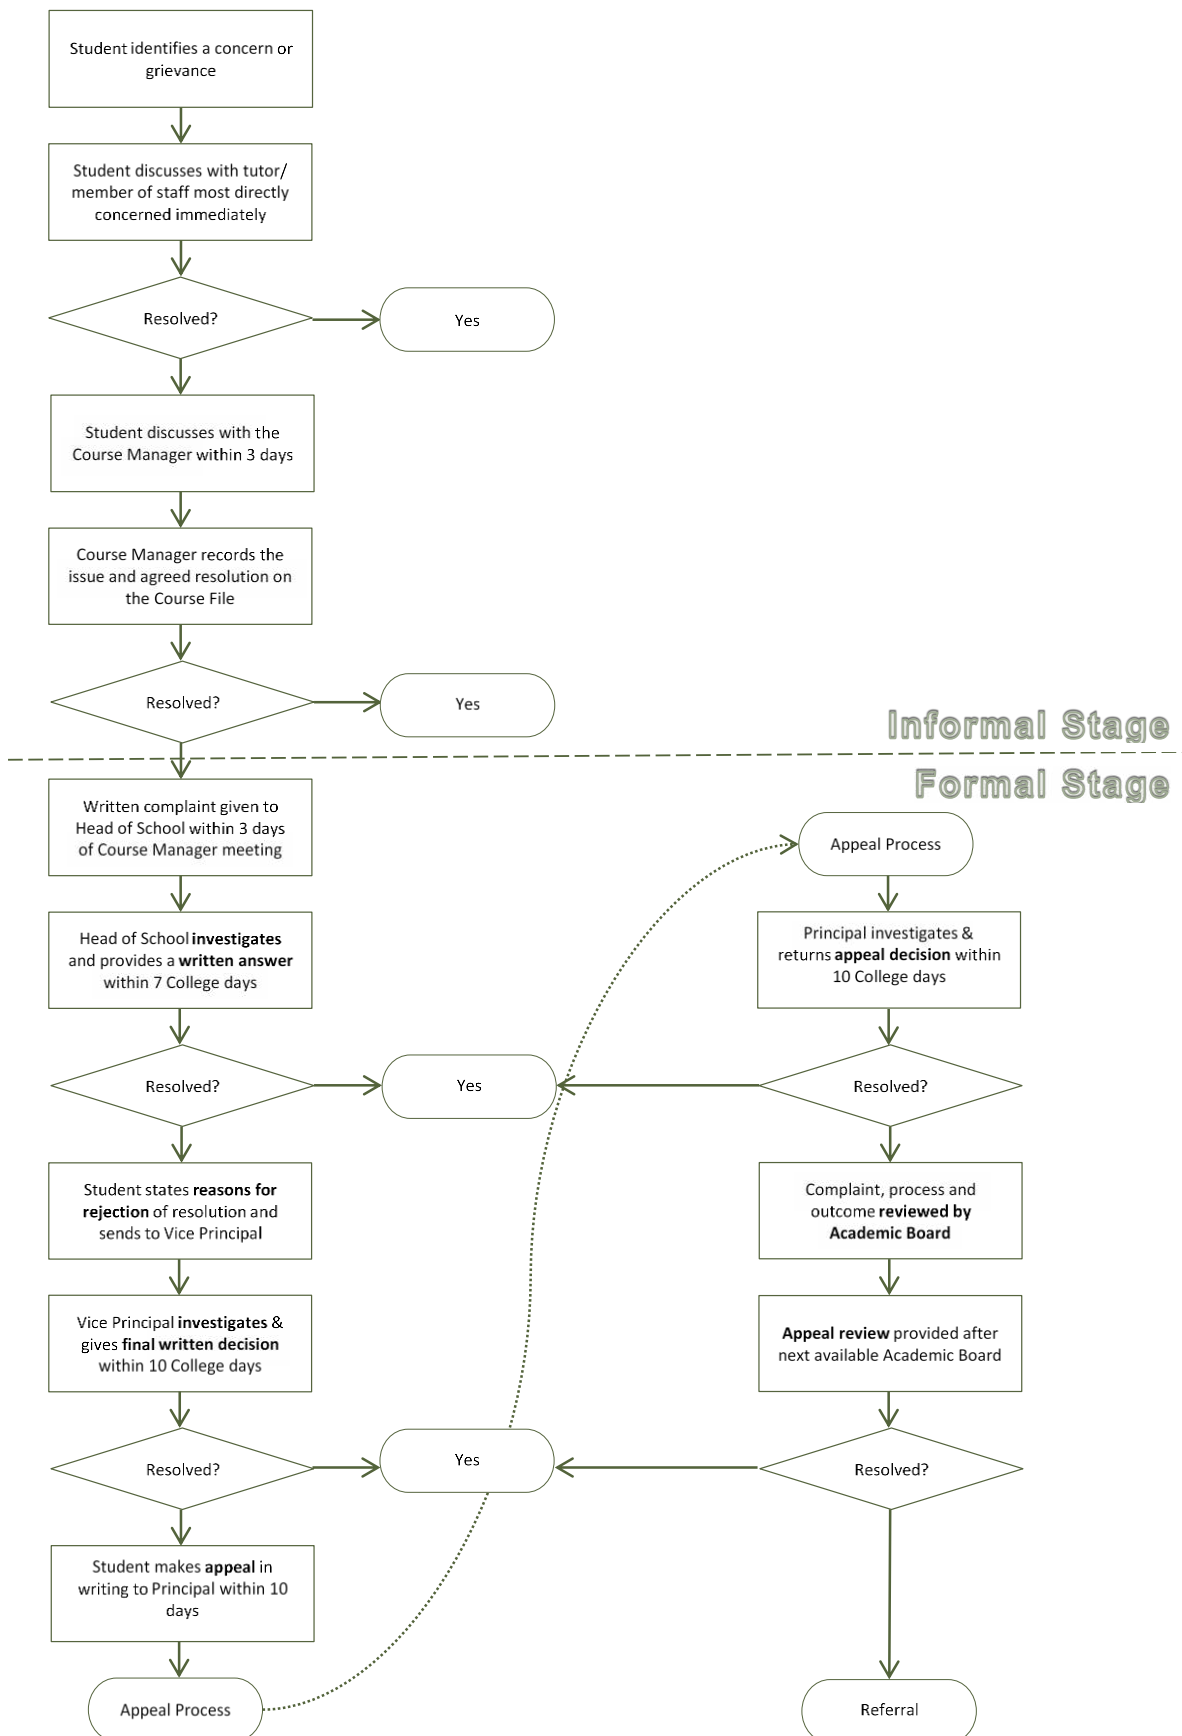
Student identifies a concern or grievance

Student discusses with tutor/ member of staff most directly concerned immediately

Resolved?

Yes

Student discusses with the Course Manager within 3 days

Course Manager records the issue and agreed resolution on the Course File

Resolved?

Yes

Informal Stage

Formal Stage

Written complaint given to Head of School within 3 days of Course Manager meeting

Head of School **investigates** and provides a **written answer** within 7 College days

Resolved?

Yes

Student states **reasons for rejection** of resolution and sends to Vice Principal

Vice Principal **investigates** & gives **final written decision** within 10 College days

Resolved?

Yes

Student makes **appeal** in writing to Principal within 10 days

Appeal Process

Appeal Process

Principal investigates & returns **appeal decision** within 10 College days

Resolved?

Complaint, process and outcome **reviewed by Academic Board**

**Appeal review** provided after next available Academic Board

Resolved?

Referral